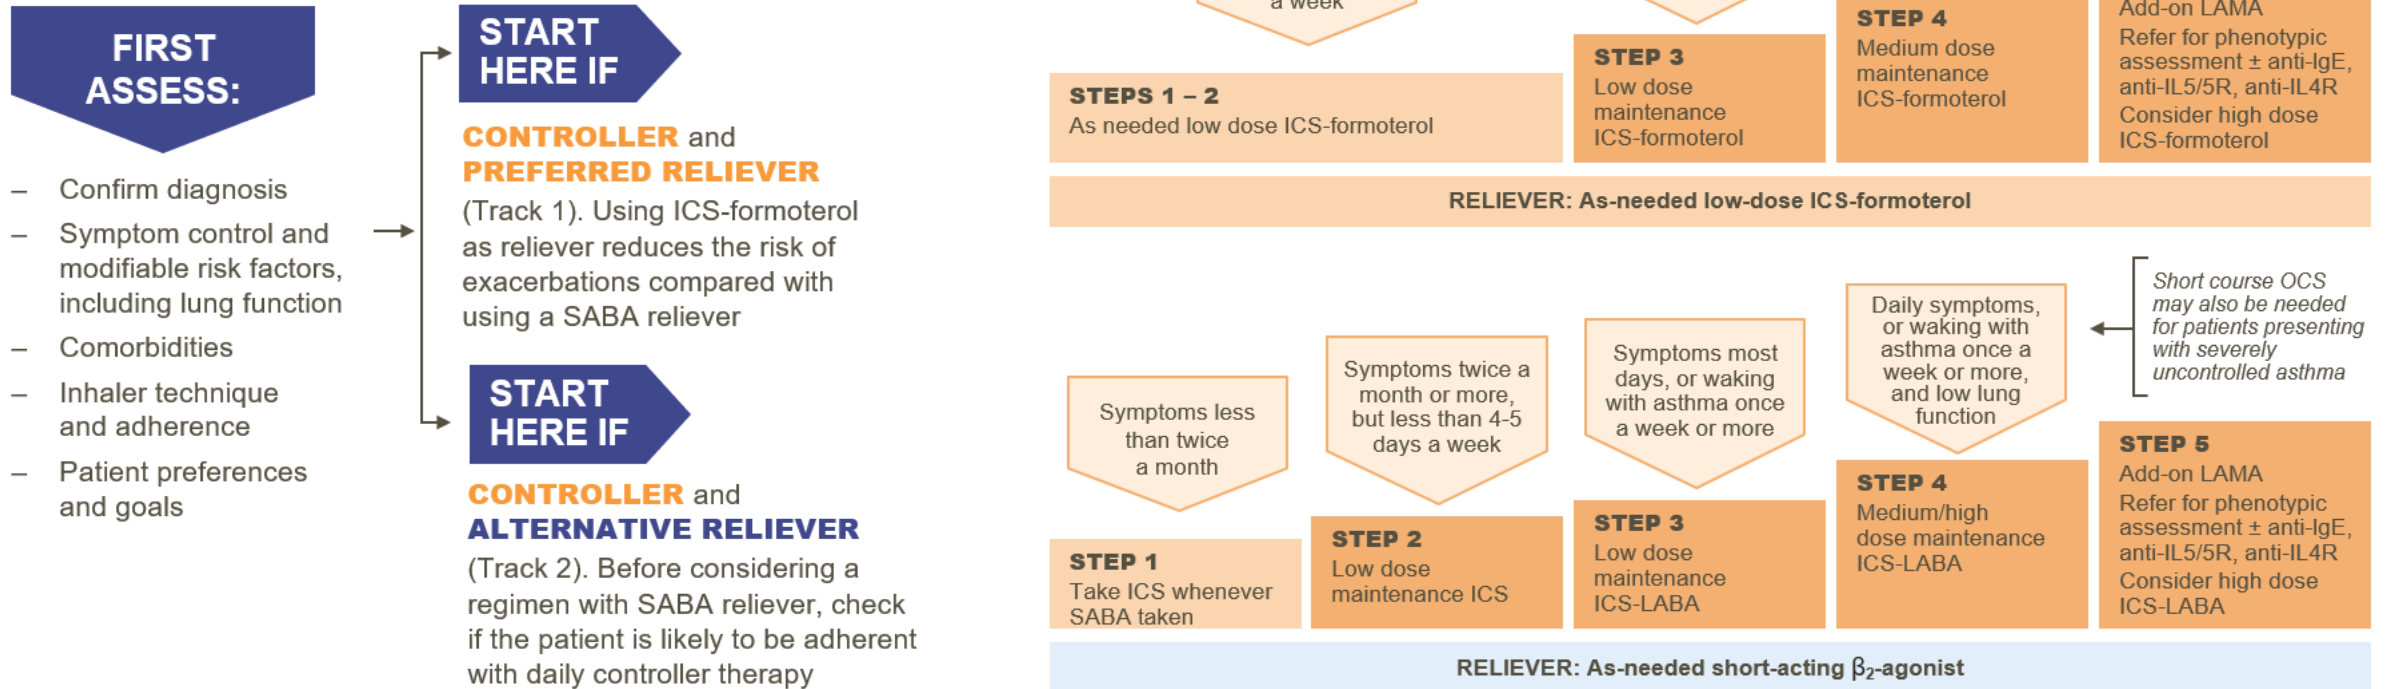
FIRST ASSESS:

– Confirm diagnosis
– Symptom control and modifiable risk factors, including lung function
– Comorbidities
– Inhaler technique and adherence
– Patient preferences and goals

START HERE IF

CONTROLLER and PREFERRED RELIEVER

(Track 1). Using ICS-formoterol as reliever reduces the risk of exacerbations compared with using a SABA reliever

START HERE IF

CONTROLLER and ALTERNATIVE RELIEVER

(Track 2). Before considering a regimen with SABA reliever, check if the patient is likely to be adherent with daily controller therapy

a week

STEPS 1 – 2
As needed low dose ICS-formoterol

STEP 3
Low dose maintenance ICS-formoterol

STEP 4
Medium dose maintenance ICS-formoterol

Add-on LAMA
Refer for phenotypic assessment ± anti-IgE, anti-IL5/5R, anti-IL4R
Consider high dose ICS-formoterol

RELIEVER: As-needed low-dose ICS-formoterol

Short course OCS may also be needed for patients presenting with severely uncontrolled asthma

Symptoms less than twice a month

Symptoms twice a month or more, but less than 4-5 days a week

Symptoms most days, or waking with asthma once a week or more

Daily symptoms, or waking with asthma once a week or more, and low lung function

STEP 1
Take ICS whenever SABA taken

STEP 2
Low dose maintenance ICS

STEP 3
Low dose maintenance ICS-LABA

STEP 4
Medium/high dose maintenance ICS-LABA

STEP 5
Add-on LAMA
Refer for phenotypic assessment ± anti-IgE, anti-IL5/5R, anti-IL4R
Consider high dose ICS-LABA

RELIEVER: As-needed short-acting $\beta_2$-agonist